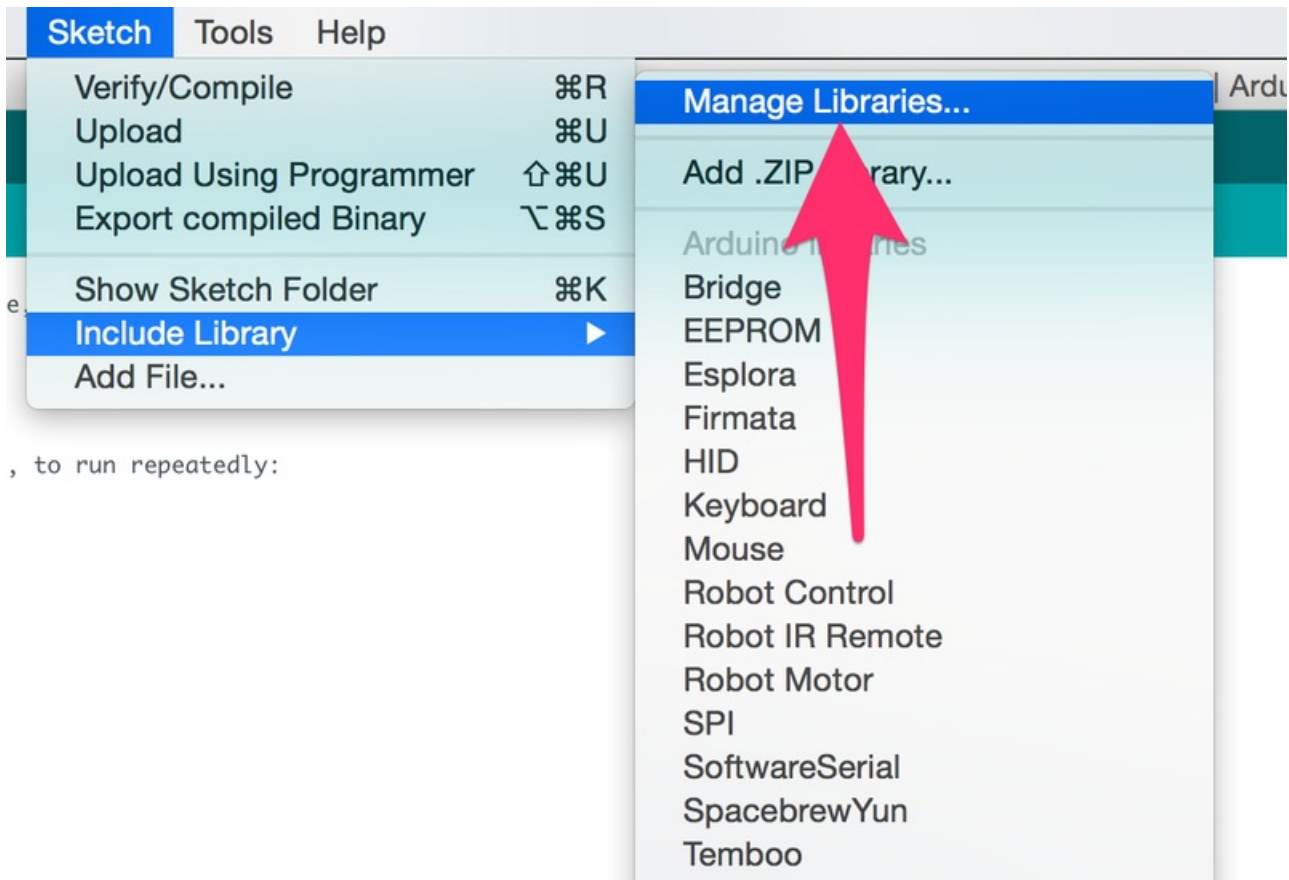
Sketch Tools Help

Verify/Compile ⌘R
Upload ⌘U
Upload Using Programmer ⇧⌘U
Export compiled Binary ⌥⌘S

Show Sketch Folder ⌘K
Include Library ▶
Add File...

Manage Libraries...

Add .ZIP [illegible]rary...

Arduin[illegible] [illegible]es
Bridge
EEPROM
Esplora
Firmata
HID
Keyboard
Mouse
Robot Control
Robot IR Remote
Robot Motor
SPI
SoftwareSerial
SpacebrewYun
Temboo

| Ardu

e,

, to run repeatedly: